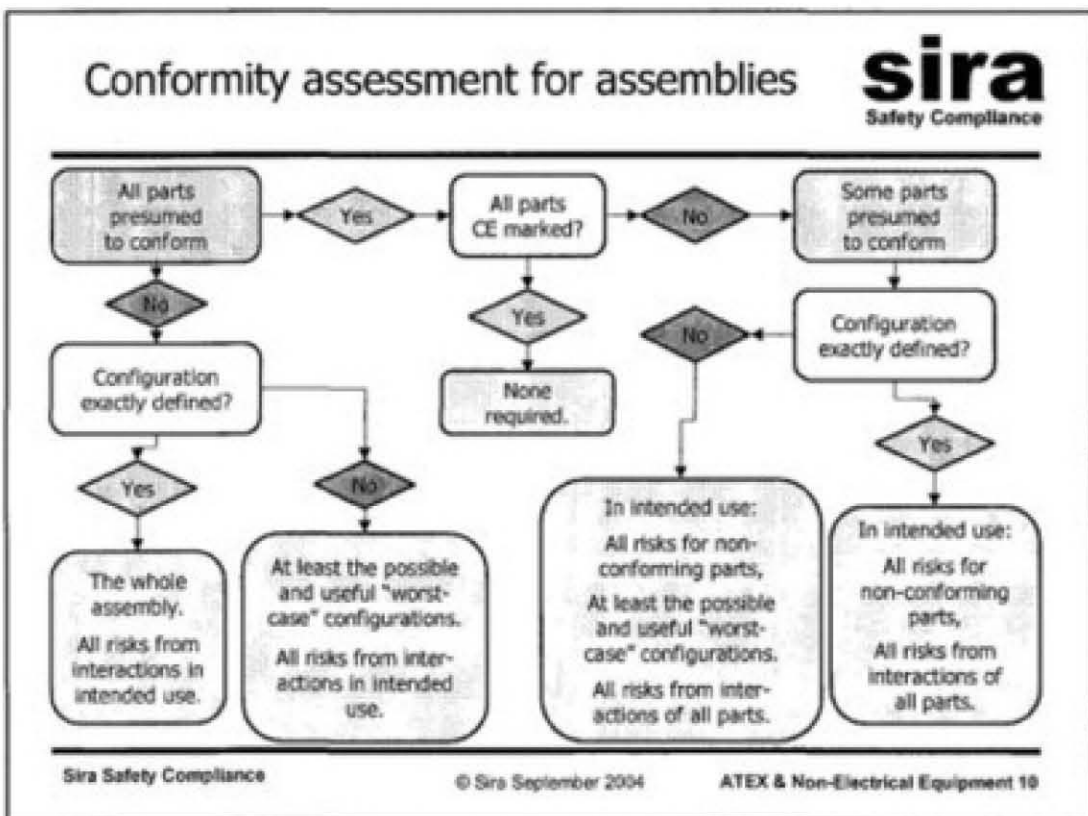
Conformity assessment for assemblies

sira
Safety Compliance

All parts presumed to conform

Yes

All parts CE marked?

No

Some parts presumed to conform

No

Yes

Configuration exactly defined?

No

Configuration exactly defined?

None required.

Yes

No

Yes

The whole assembly.

All risks from interactions in intended use.

At least the possible and useful "worst-case" configurations.

All risks from interactions in intended use.

In intended use:

All risks for non-conforming parts,

At least the possible and useful "worst-case" configurations.

All risks from interactions of all parts.

In intended use:

All risks for non-conforming parts,

All risks from interactions of all parts.

Sira Safety Compliance

© Sira September 2004

ATEX & Non-Electrical Equipment 10